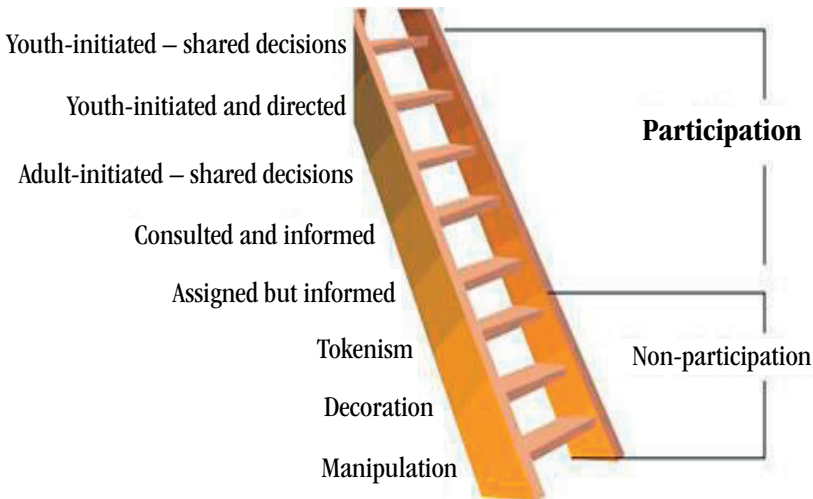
Youth-initiated – shared decisions

Youth-initiated and directed

Adult-initiated – shared decisions

Consulted and informed

Assigned but informed

Tokenism

Decoration

Manipulation

**Participation**

Non-participation